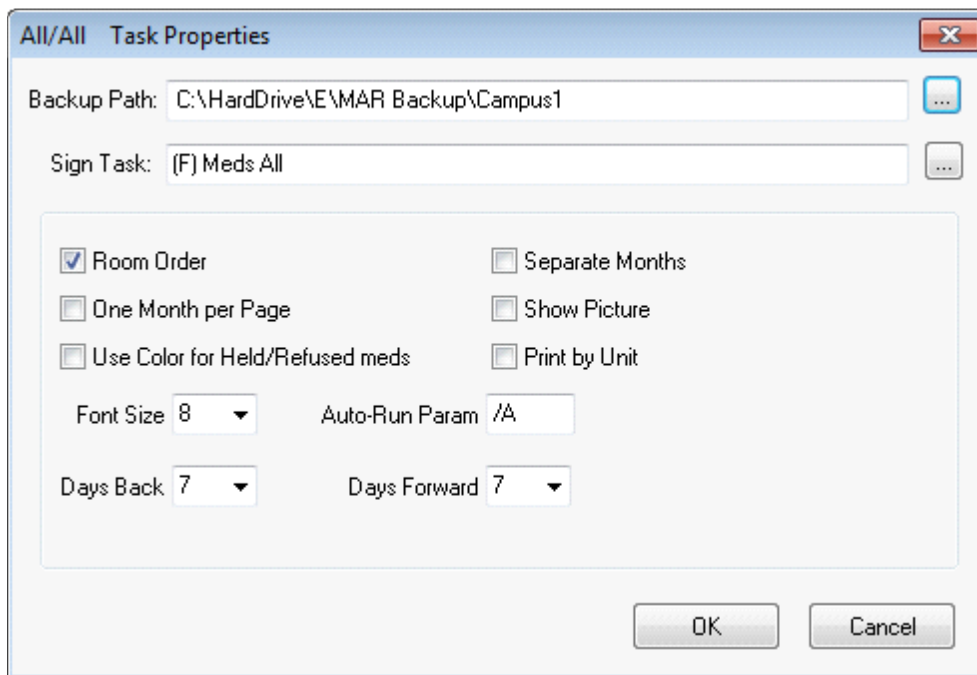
All/All Task Properties

Backup Path: C:\HardDrive\E\MAR Backup\Campus1 ...

Sign Task: (F) Meds All ...

Room Order

Separate Months

One Month per Page

Show Picture

Use Color for Held/Refused meds

Print by Unit

Font Size 8

Auto-Run Param /A

Days Back 7

Days Forward 7

OK

Cancel